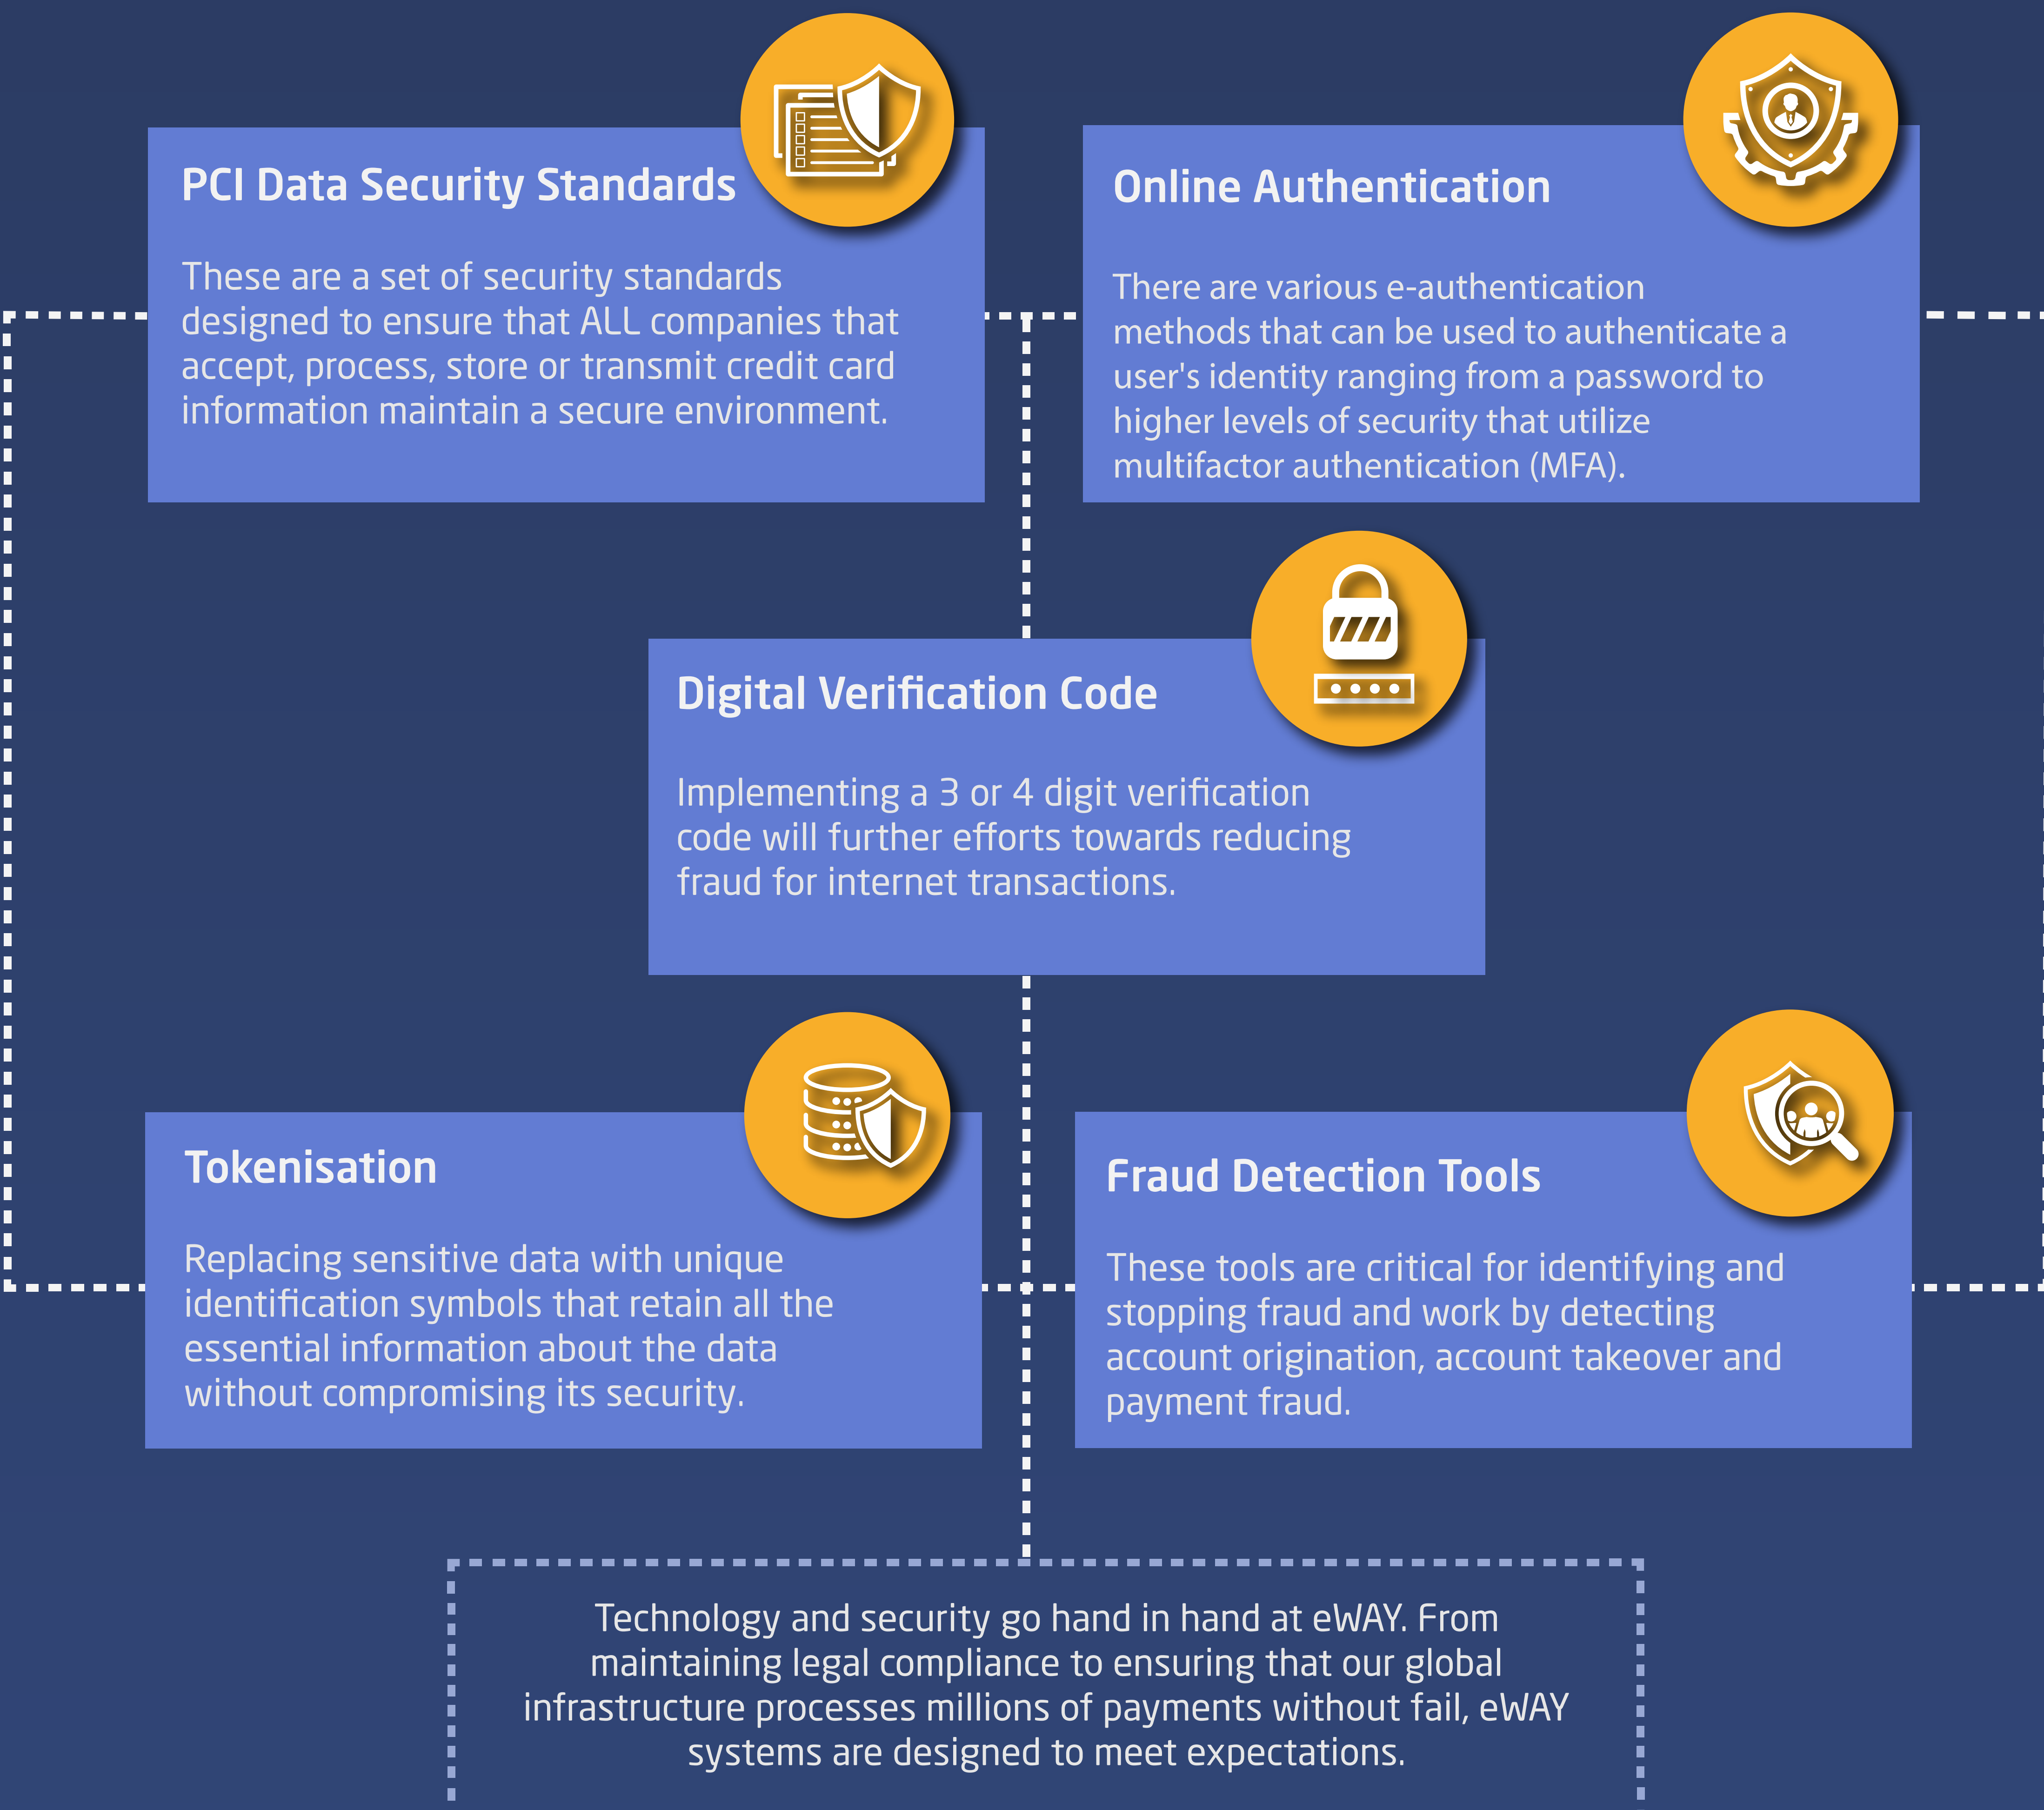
PCI Data Security Standards

These are a set of security standards designed to ensure that ALL companies that accept, process, store or transmit credit card information maintain a secure environment.

Online Authentication

There are various e-authentication methods that can be used to authenticate a user's identity ranging from a password to higher levels of security that utilize multifactor authentication (MFA).

Digital Verification Code

Implementing a 3 or 4 digit verification code will further efforts towards reducing fraud for internet transactions.

Tokenisation

Replacing sensitive data with unique identification symbols that retain all the essential information about the data without compromising its security.

Fraud Detection Tools

These tools are critical for identifying and stopping fraud and work by detecting account origination, account takeover and payment fraud.

Technology and security go hand in hand at eWAY. From maintaining legal compliance to ensuring that our global infrastructure processes millions of payments without fail, eWAY systems are designed to meet expectations.